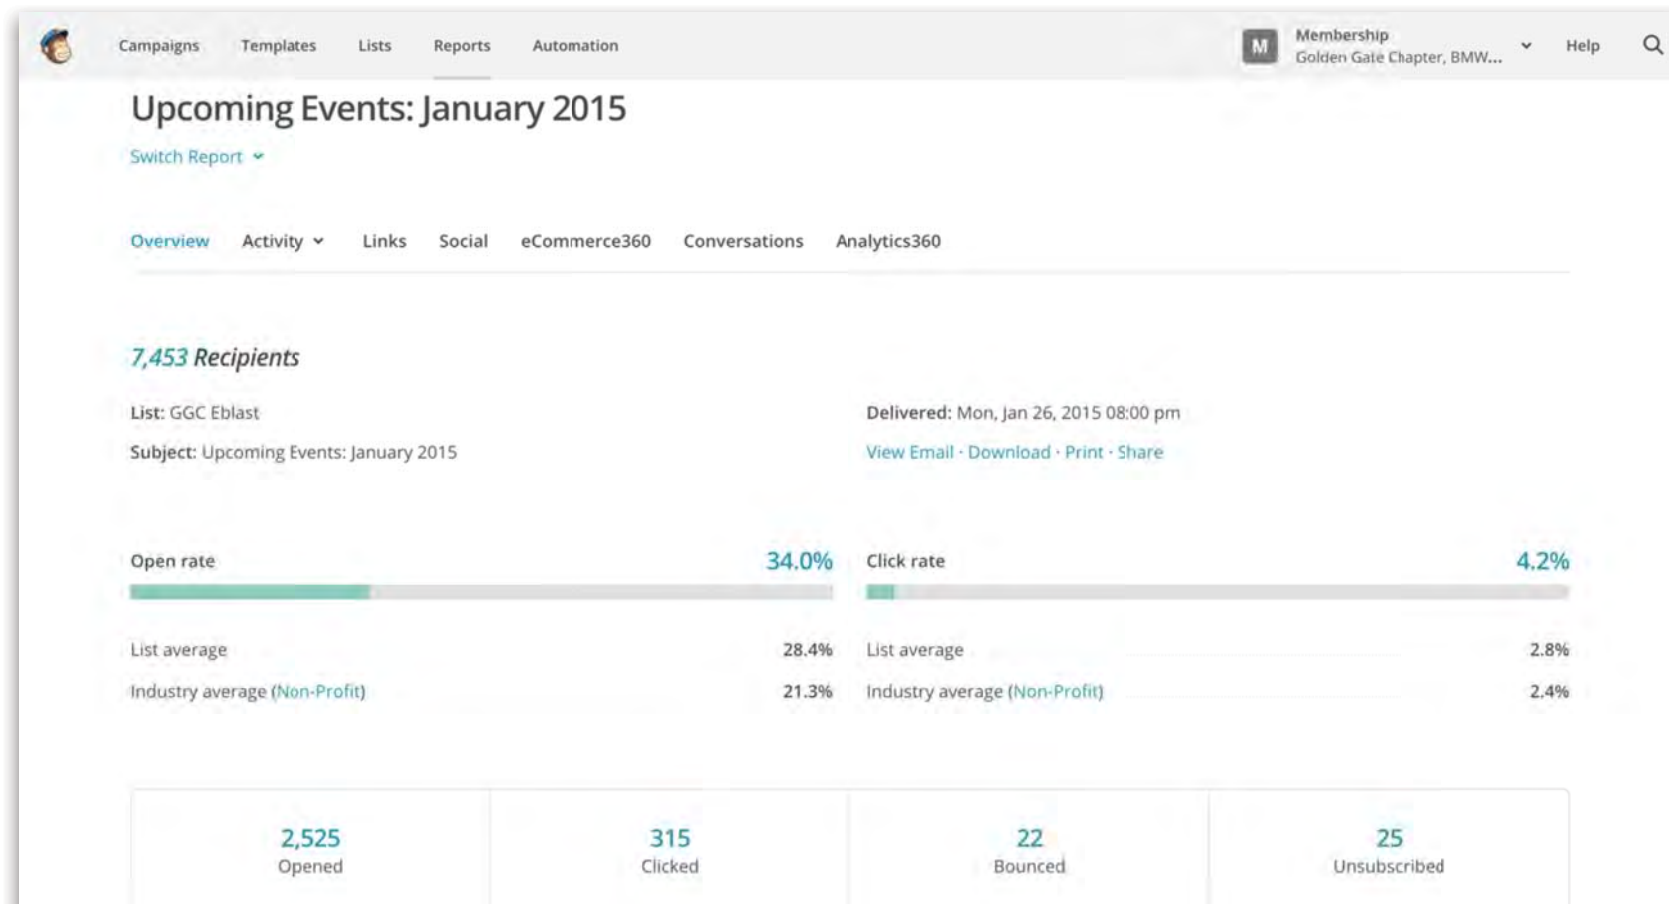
Campaigns Templates Lists Reports Automation

M Membership
Golden Gate Chapter, BMW...

Help

Upcoming Events: January 2015

Switch Report

Overview Activity Links Social eCommerce360 Conversations Analytics360

7,453 Recipients

List: GGC Eblast

Subject: Upcoming Events: January 2015

Delivered: Mon, Jan 26, 2015 08:00 pm

View Email · Download · Print · Share

Open rate 34.0%

List average 28.4%

Industry average (Non-Profit) 21.3%

Click rate 4.2%

List average 2.8%

Industry average (Non-Profit) 2.4%

| 2,525 Opened | 315 Clicked | 22 Bounced | 25 Unsubscribed |
|---|---|---|---|